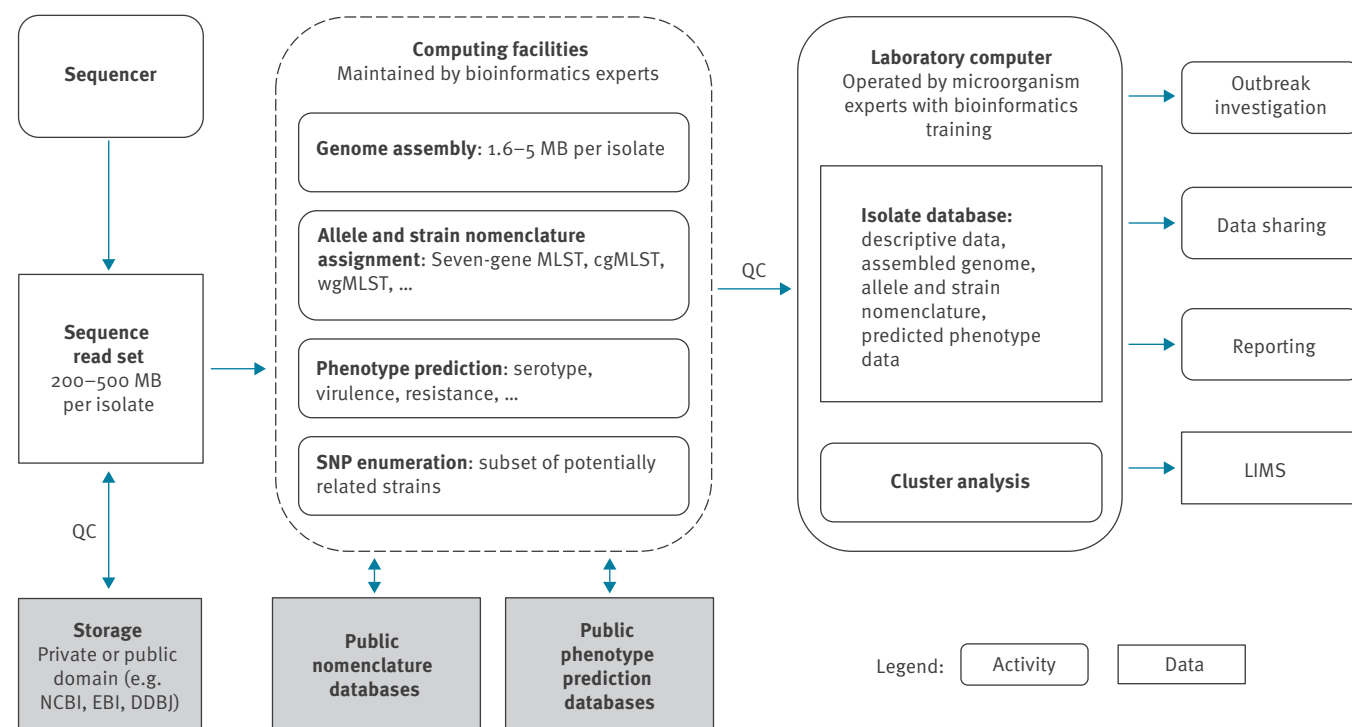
Sequencer

Sequence read set
200–500 MB per isolate

QC

Storage
Private or public domain (e.g. NCBI, EBI, DDBJ)

Computing facilities
Maintained by bioinformatics experts

Genome assembly: 1.6–5 MB per isolate

Allele and strain nomenclature assignment: Seven-gene MLST, cgMLST, wgMLST, ...

Phenotype prediction: serotype, virulence, resistance, ...

SNP enumeration: subset of potentially related strains

Public nomenclature databases

Public phenotype prediction databases

QC

Laboratory computer
Operated by microorganism experts with bioinformatics training

Isolate database: descriptive data, assembled genome, allele and strain nomenclature, predicted phenotype data

Cluster analysis

Outbreak investigation

Data sharing

Reporting

LIMS

Legend: Activity Data